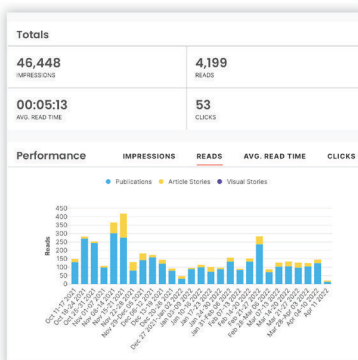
Totals

46,448
IMPRESSIONS

4,199
READS

00:05:13
AVG. READ TIME

53
CLICKS

Performance IMPRESSIONS READS AVG. READ TIME CLICKS

Publications Article Stories Visual Stories

Reads

450
400
350
300
250
200
150
100
50
0

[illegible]